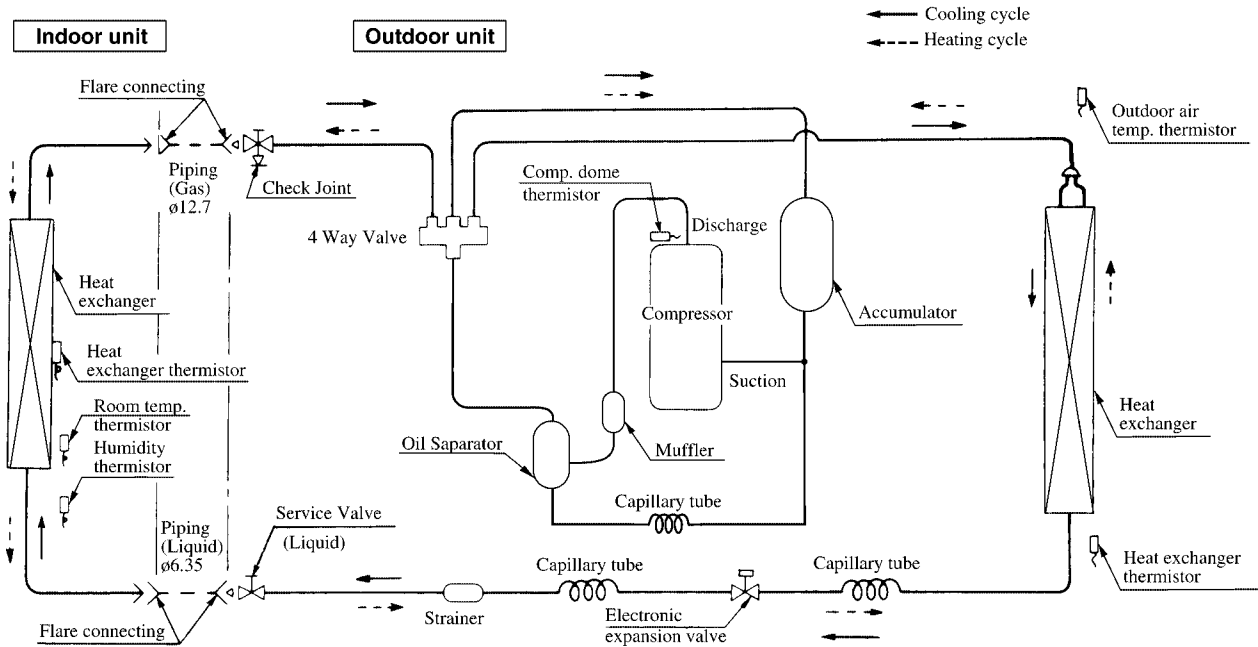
Cooling cycle
Heating cycle

Indoor unit

Outdoor unit

Flare connecting

Piping (Gas) ø12.7

Check Joint

4 Way Valve

Comp. dome thermistor

Discharge

Outdoor air temp. thermistor

Heat exchanger

Heat exchanger thermistor

Compressor

Accumulator

Suction

Room temp. thermistor

Humidity thermistor

Oil Saparator

Muffler

Heat exchanger

Capillary tube

Piping (Liquid) ø6.35

Service Valve (Liquid)

Capillary tube

Capillary tube

Heat exchanger thermistor

Flare connecting

Strainer

Electronic expansion valve